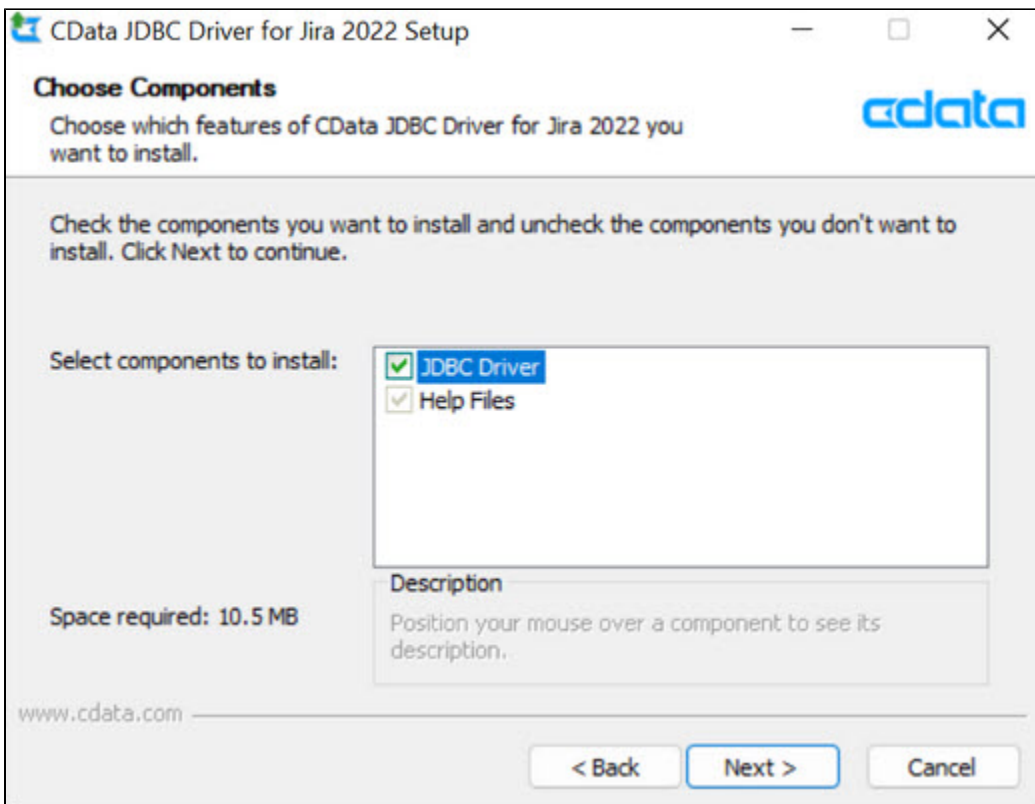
CData JDBC Driver for Jira 2022 Setup

Choose Components
Choose which features of CData JDBC Driver for Jira 2022 you want to install.

cdata

Check the components you want to install and uncheck the components you don't want to install. Click Next to continue.

Select components to install:

JDBC Driver
Help Files

Description
Position your mouse over a component to see its description.

Space required: 10.5 MB

www.cdata.com

< Back
Next >
Cancel